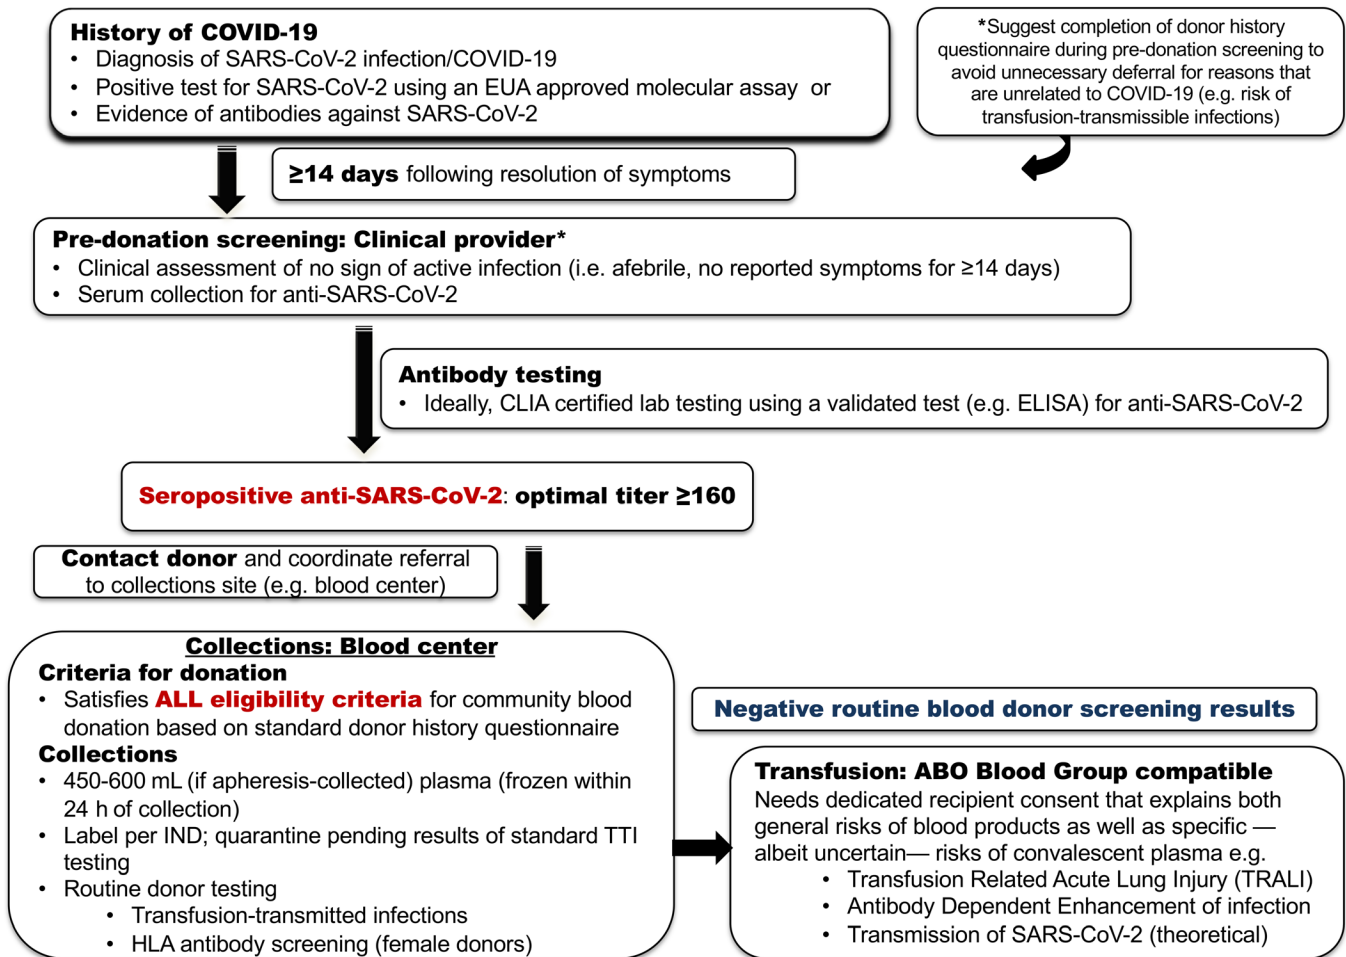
**History of COVID-19**
- Diagnosis of SARS-CoV-2 infection/COVID-19
- Positive test for SARS-CoV-2 using an EUA approved molecular assay or
- Evidence of antibodies against SARS-CoV-2

*Suggest completion of donor history questionnaire during pre-donation screening to avoid unnecessary deferral for reasons that are unrelated to COVID-19 (e.g. risk of transfusion-transmissible infections)

**≥14 days** following resolution of symptoms

**Pre-donation screening: Clinical provider***
- Clinical assessment of no sign of active infection (i.e. afebrile, no reported symptoms for ≥14 days)
- Serum collection for anti-SARS-CoV-2

**Antibody testing**
- Ideally, CLIA certified lab testing using a validated test (e.g. ELISA) for anti-SARS-CoV-2

**Seropositive anti-SARS-CoV-2**: **optimal titer ≥160**

**Contact donor** and coordinate referral to collections site (e.g. blood center)

**Collections: Blood center**
**Criteria for donation**
- Satisfies **ALL eligibility criteria** for community blood donation based on standard donor history questionnaire

**Collections**
- 450-600 mL (if apheresis-collected) plasma (frozen within 24 h of collection)
- Label per IND; quarantine pending results of standard TTI testing
- Routine donor testing
  - Transfusion-transmitted infections
  - HLA antibody screening (female donors)

**Negative routine blood donor screening results**

**Transfusion: ABO Blood Group compatible**
Needs dedicated recipient consent that explains both general risks of blood products as well as specific — albeit uncertain— risks of convalescent plasma e.g.
- Transfusion Related Acute Lung Injury (TRALI)
- Antibody Dependent Enhancement of infection
- Transmission of SARS-CoV-2 (theoretical)